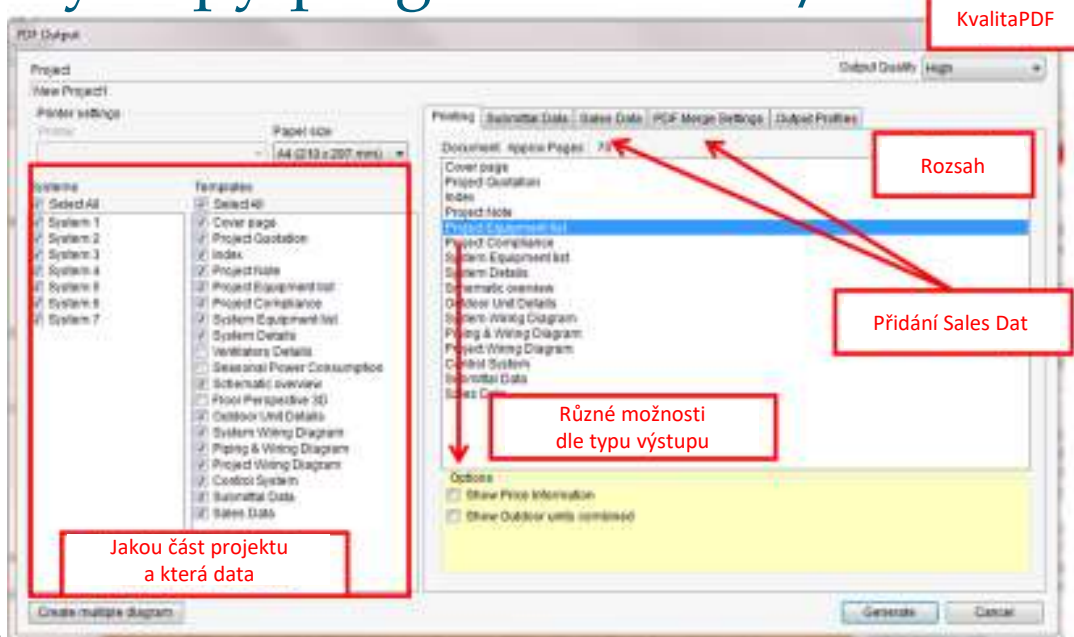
KvalitaPDF

PDF Output

Project
View Project1

Output Quality High

Printer settings
Printer
Paper size
A4 (210 x 297 mm)

Printing | Submittal Data | Sales Data | PDF Merge Settings | Output Profiles

Document: Approx Pages: 78

Rozsah

Systems
Select All
System 1
System 2
System 3
System 4
System 5
System 6
System 7

Templates
Select All
Cover page
Project Quotation
Index
Project Note
Project Equipment list
Project Compliance
System Equipment list
System Details
Ventilators Details
Seasonal Power Consumption
Schematic overview
Floor Perspective 3D
Outdoor Unit Details
System Wiring Diagram
Piping & Wiring Diagram
Project Wiring Diagram
Control System
Submittal Data
Sales Data

Cover page
Project Quotation
Index
Project Note
Project Equipment list
Project Compliance
System Equipment list
System Details
Schematic overview
Outdoor Unit Details
System Wiring Diagram
Piping & Wiring Diagram
Project Wiring Diagram
Control System
Submittal Data
Sales Data

Přidání Sales Dat

Různé možnosti
dle typu výstupu

Options
Show Price Information
Show Outdoor units combined

Jakou část projektu
a která data

Create multiple diagram

Generate
Cancel